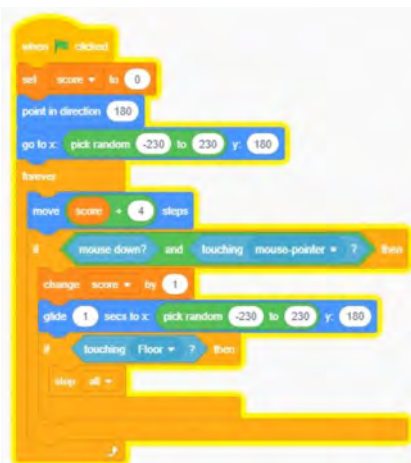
when clicked
set score ▾ to 0
point in direction 180
go to x: pick random -230 to 230 y: 180
forever
move score + 4 steps
if mouse down? and touching mouse-pointer ▾ ? then
change score ▾ by 1
glide 1 secs to x: pick random -230 to 230 y: 180
if touching Floor ▾ ? then
stop all ▾